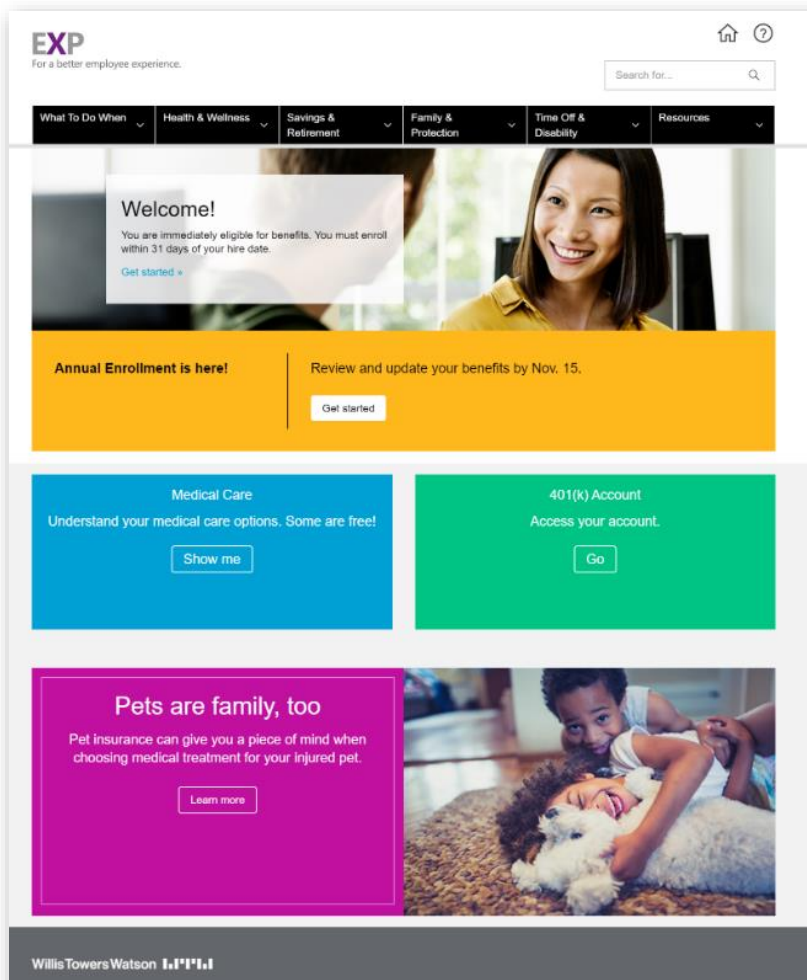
EXP
For a better employee experience.

Search for...

What To Do When | Health & Wellness | Savings & Retirement | Family & Protection | Time Off & Disability | Resources

Welcome!

You are immediately eligible for benefits. You must enroll within 31 days of your hire date.

Get started »

Annual Enrollment is here!

Review and update your benefits by Nov. 15.

Get started

Medical Care

Understand your medical care options. Some are free!

Show me

401(k) Account

Access your account.

Go

Pets are family, too

Pet insurance can give you a piece of mind when choosing medical treatment for your injured pet.

Learn more

WillisTowersWatson